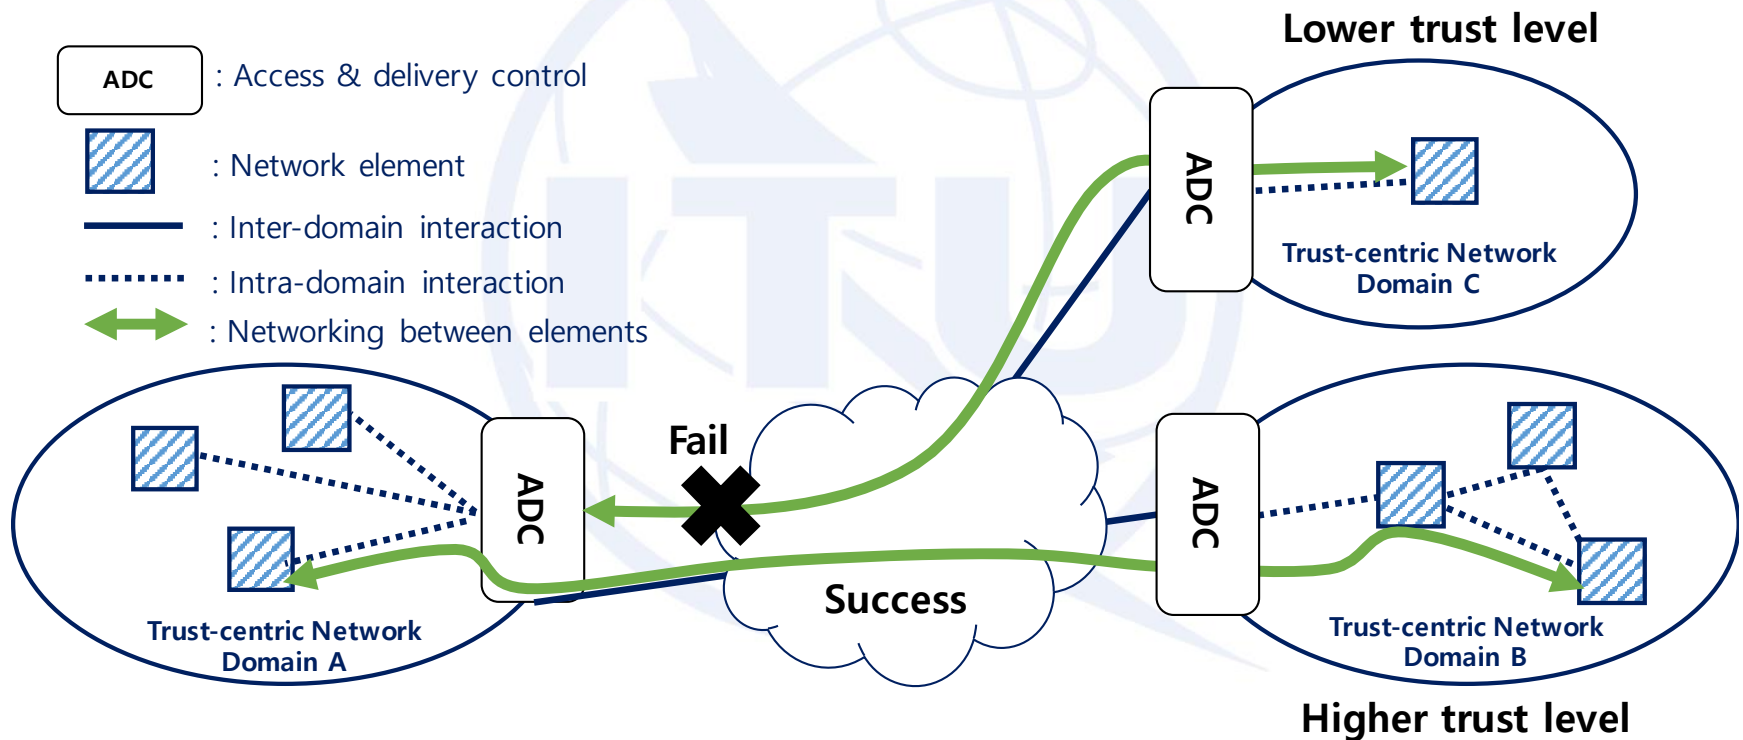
ADC : Access & delivery control

: Network element

: Inter-domain interaction

: Intra-domain interaction

: Networking between elements

Lower trust level

ADC

Trust-centric Network Domain C

Fail

ADC

ADC

Success

Trust-centric Network Domain A

Trust-centric Network Domain B

Higher trust level